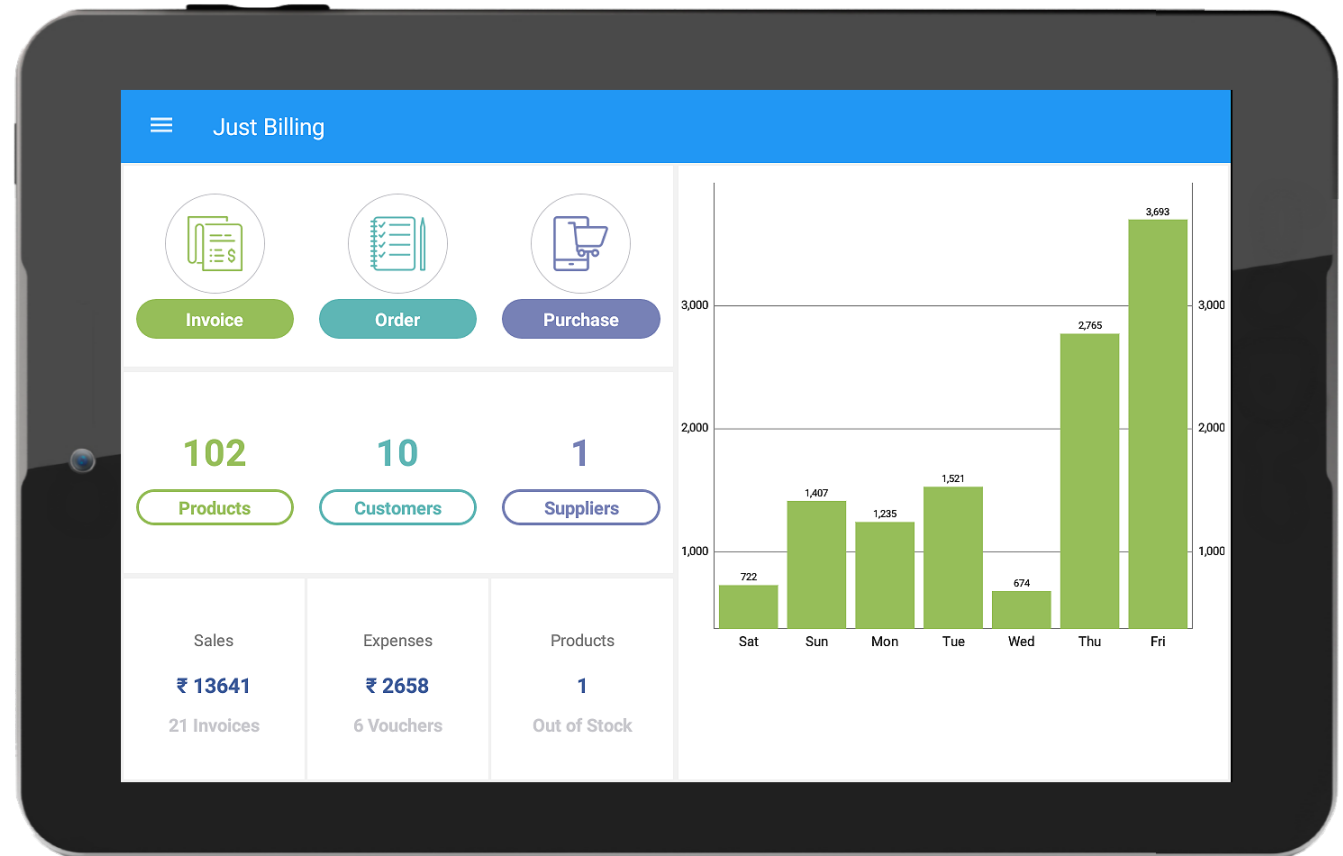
Just Billing

Invoice
Order
Purchase

102
Products
10
Customers
1
Suppliers

Sales
₹ 13641
21 Invoices

Expenses
₹ 2658
6 Vouchers

Products
1
Out of Stock

3,000
2,000
1,000
3,000
2,000
1,000

722
1,407
1,235
1,521
674
2,765
3,693

Sat
Sun
Mon
Tue
Wed
Thu
Fri